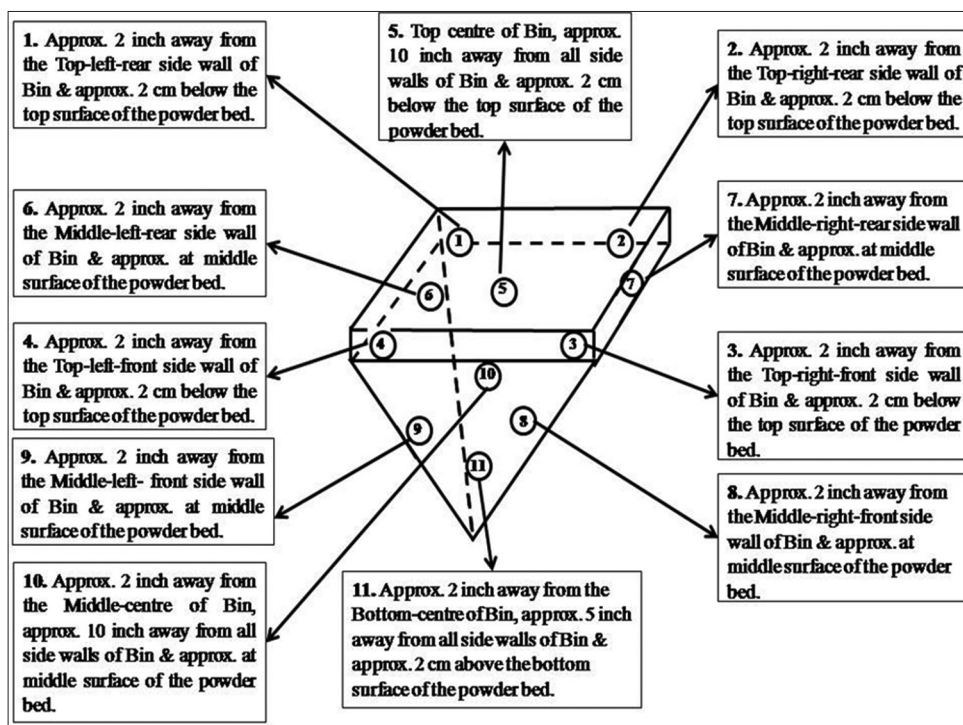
1. Approx. 2 inch away from the Top-left-rear side wall of Bin & approx. 2 cm below the top surface of the powder bed.

5. Top centre of Bin, approx. 10 inch away from all side walls of Bin & approx. 2 cm below the top surface of the powder bed.

2. Approx. 2 inch away from the Top-right-rear side wall of Bin & approx. 2 cm below the top surface of the powder bed.

6. Approx. 2 inch away from the Middle-left-rear side wall of Bin & approx. at middle surface of the powder bed.

7. Approx. 2 inch away from the Middle-right-rear side wall of Bin & approx. at middle surface of the powder bed.

4. Approx. 2 inch away from the Top-left-front side wall of Bin & approx. 2 cm below the top surface of the powder bed.

3. Approx. 2 inch away from the Top-right-front side wall of Bin & approx. 2 cm below the top surface of the powder bed.

9. Approx. 2 inch away from the Middle-left- front side wall of Bin & approx. at middle surface of the powder bed.

8. Approx. 2 inch away from the Middle-right-front side wall of Bin & approx. at middle surface of the powder bed.

10. Approx. 2 inch away from the Middle-centre of Bin, approx. 10 inch away from all side walls of Bin & approx. at middle surface of the powder bed.

11. Approx. 2 inch away from the Bottom-centre of Bin, approx. 5 inch away from all side walls of Bin & approx. 2 cm above the bottom surface of the powder bed.

1 2 5 6 7 4 3 10 9 8 11